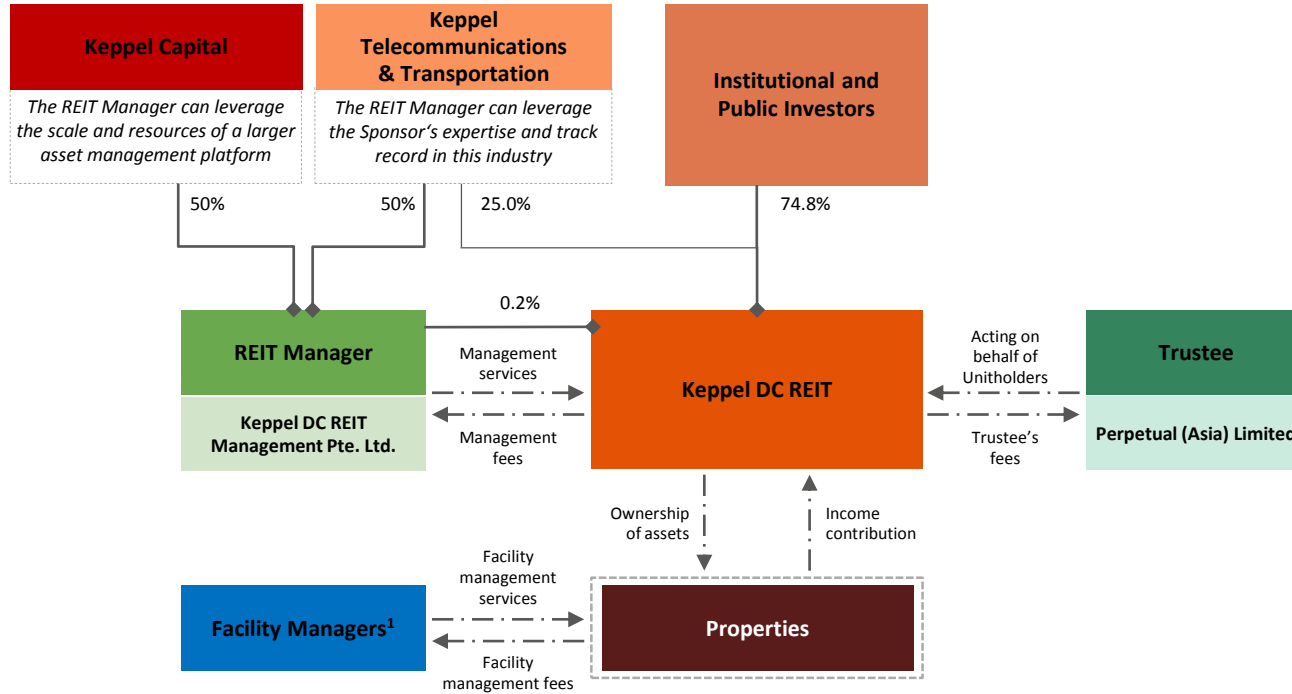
Keppel Capital

The REIT Manager can leverage the scale and resources of a larger asset management platform

Keppel Telecommunications & Transportation

The REIT Manager can leverage the Sponsor's expertise and track record in this industry

Institutional and Public Investors

50%

50%

25.0%

74.8%

0.2%

REIT Manager

Keppel DC REIT Management Pte. Ltd.

Management services

Management fees

Keppel DC REIT

Acting on behalf of Unitholders

Trustee's fees

Trustee

Perpetual (Asia) Limited

Ownership of assets

Income contribution

Facility management services

Facility management fees

Facility Managers$^1$

Properties